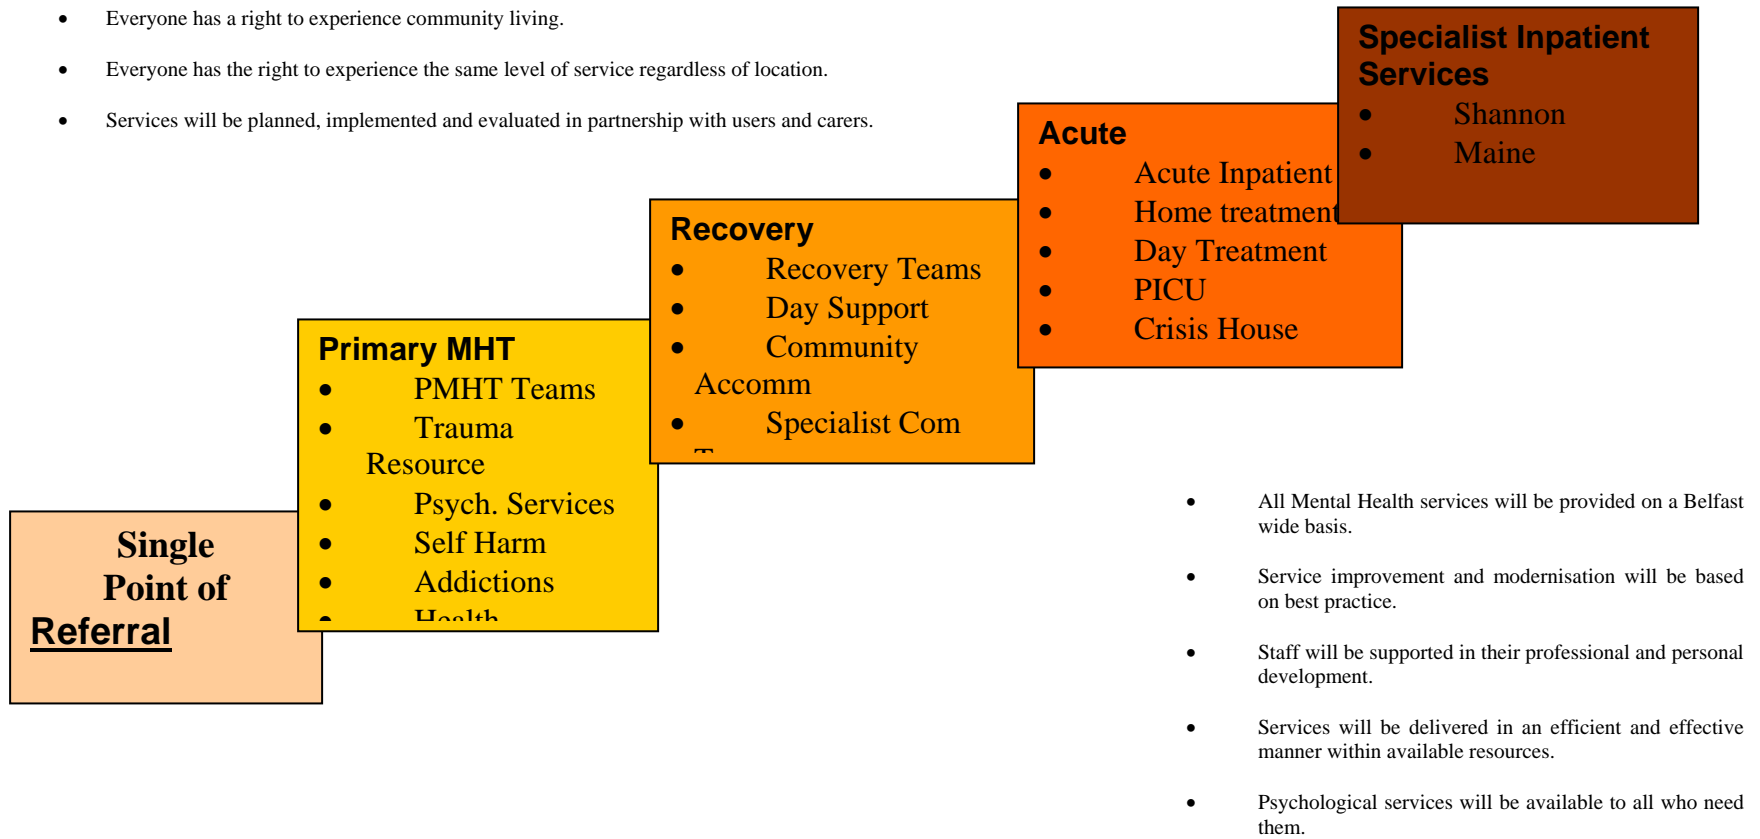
- Everyone has a right to experience community living.
- Everyone has the right to experience the same level of service regardless of location.
- Services will be planned, implemented and evaluated in partnership with users and carers.

Specialist Inpatient Services
- Shannon
- Maine

Acute
- Acute Inpatient
- Home treatment
- Day Treatment
- PICU
- Crisis House

Recovery
- Recovery Teams
- Day Support
- Community Accomm
- Specialist Com
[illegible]

Primary MHT
- PMHT Teams
- Trauma Resource
- Psych. Services
- Self Harm
- Addictions
- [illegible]

Single Point of Referral

- All Mental Health services will be provided on a Belfast wide basis.
- Service improvement and modernisation will be based on best practice.
- Staff will be supported in their professional and personal development.
- Services will be delivered in an efficient and effective manner within available resources.
- Psychological services will be available to all who need them.